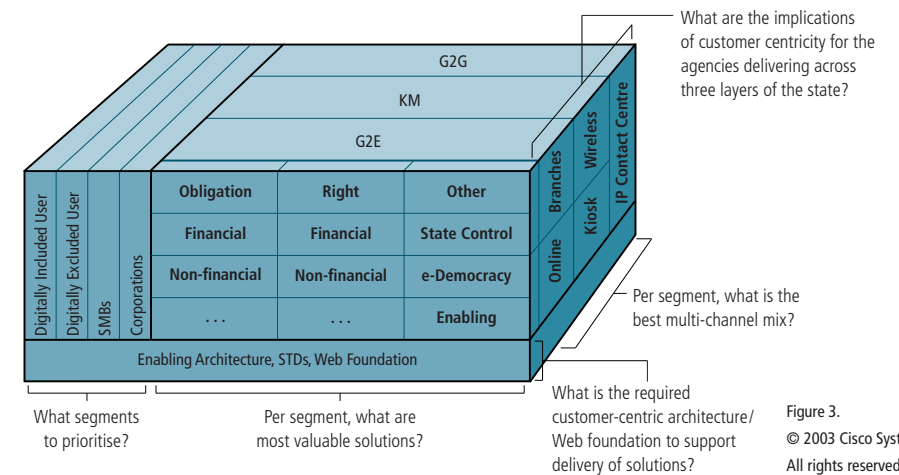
What are the implications of customer centricity for the agencies delivering across three layers of the state?

G2G

KM

G2E

Digitally Included User

Digitally Excluded User

SMBs

Corporations

| Obligation | Right | Other |
|---|---|---|
| Financial | Financial | State Control |
| Non-financial | Non-financial | e-Democracy |
| . . . | . . . | Enabling |

Branches

Wireless

IP Contact Centre

Online

Kiosk

Per segment, what is the best multi-channel mix?

Enabling Architecture, STDs, Web Foundation

What segments to prioritise?

Per segment, what are most valuable solutions?

What is the required customer-centric architecture/ Web foundation to support delivery of solutions?

Figure 3.

© 2003 Cisco Syst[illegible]

All rights reserved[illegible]